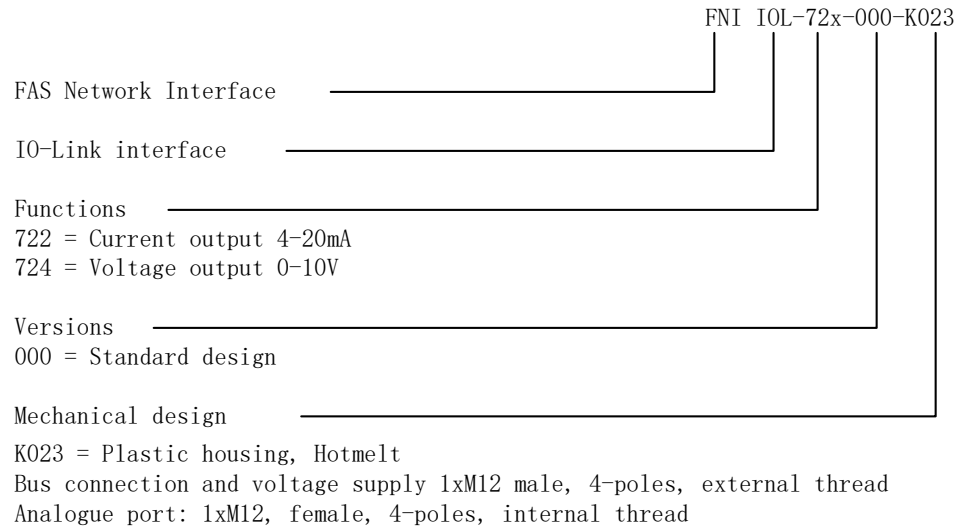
FNI IOL-72x-000-K023

FAS Network Interface

IO-Link interface

Functions
722 = Current output 4-20mA
724 = Voltage output 0-10V

Versions
000 = Standard design

Mechanical design
K023 = Plastic housing, Hotmelt
Bus connection and voltage supply 1xM12 male, 4-poles, external thread
Analogue port: 1xM12, female, 4-poles, internal thread